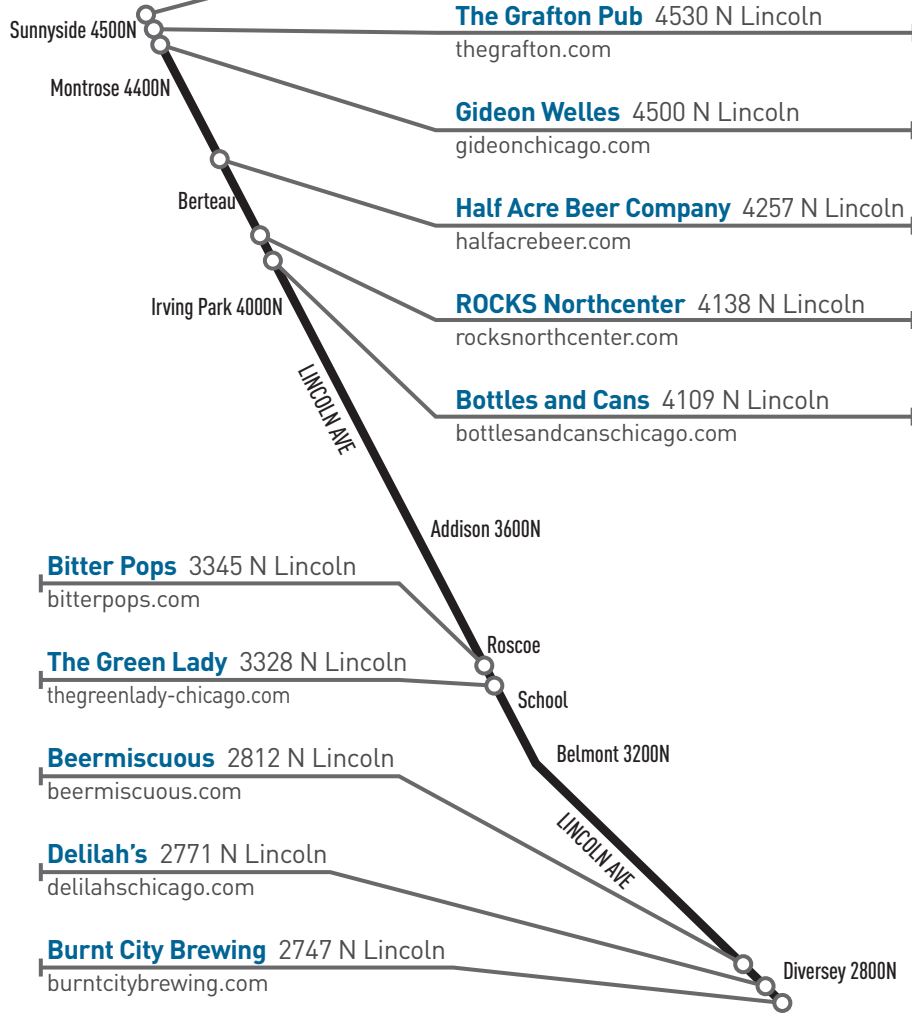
Sunnyside 4500N

The Grafton Pub 4530 N Lincoln
thegrafton.com

Montrose 4400N

Gideon Welles 4500 N Lincoln
gideonchicago.com

Berteau

Half Acre Beer Company 4257 N Lincoln
halfacrebeer.com

Irving Park 4000N

ROCKS Northcenter 4138 N Lincoln
rocksnorthcenter.com

LINCOLN AVE

Bottles and Cans 4109 N Lincoln
bottlesandcanschicago.com

Addison 3600N

Bitter Pops 3345 N Lincoln
bitterpops.com

Roscoe

The Green Lady 3328 N Lincoln
thegreenlady-chicago.com

School

Beermiscuous 2812 N Lincoln
beermiscuous.com

Belmont 3200N

LINCOLN AVE

Delilah's 2771 N Lincoln
delilahschicago.com

Burnt City Brewing 2747 N Lincoln
burntcitybrewing.com

Diversey 2800N